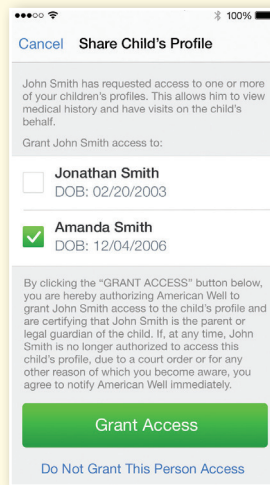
●●●○○ 

100%

Cancel Share Child's Profile

John Smith has requested access to one or more of your children's profiles. This allows him to view medical history and have visits on the child's behalf.

Grant John Smith access to:

Jonathan Smith
DOB: 02/20/2003

Amanda Smith
DOB: 12/04/2006

By clicking the "GRANT ACCESS" button below, you are hereby authorizing American Well to grant John Smith access to the child's profile and are certifying that John Smith is the parent or legal guardian of the child. If, at any time, John Smith is no longer authorized to access this child's profile, due to a court order or for any other reason of which you become aware, you agree to notify American Well immediately.

Grant Access

Do Not Grant This Person Access